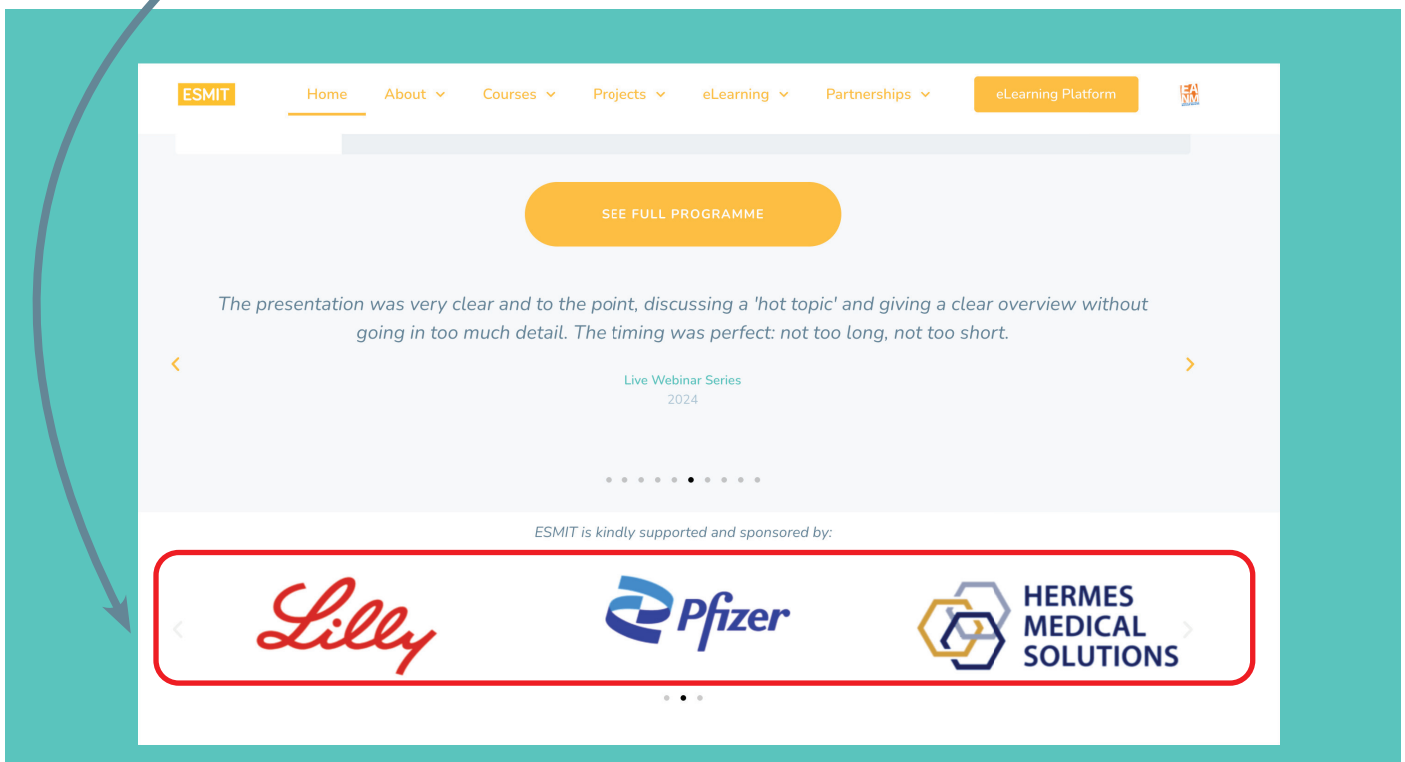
ESMIT Home About Courses Projects eLearning Partnerships eLearning Platform

SEE FULL PROGRAMME

The presentation was very clear and to the point, discussing a 'hot topic' and giving a clear overview without going in too much detail. The timing was perfect: not too long, not too short.

Live Webinar Series
2024

ESMIT is kindly supported and sponsored by:

Lilly

Pfizer

HERMES MEDICAL SOLUTIONS